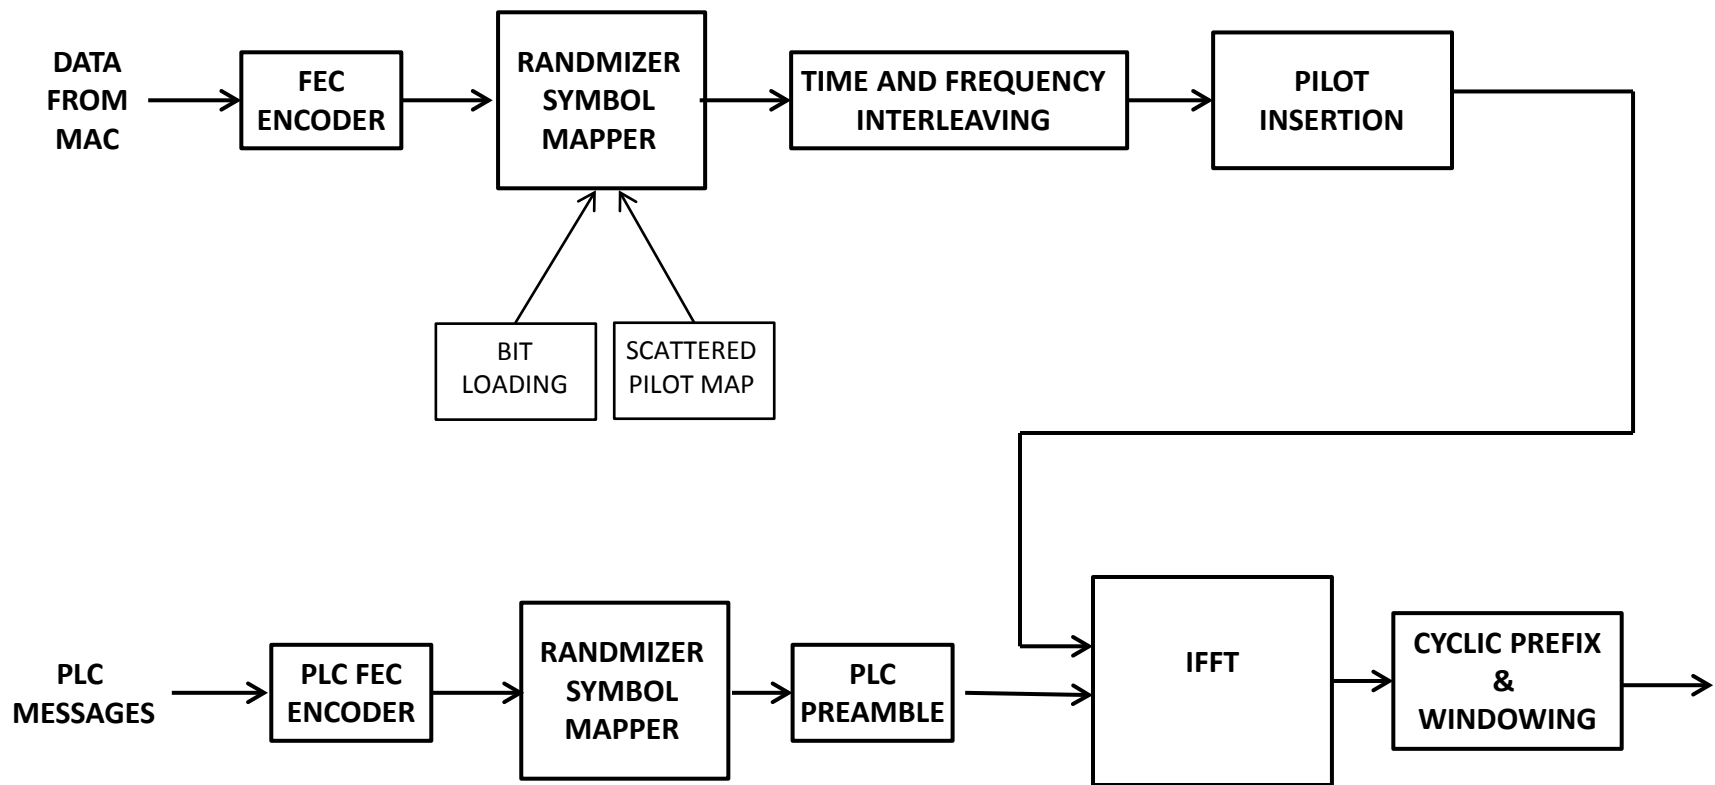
DATA FROM MAC

FEC ENCODER

RANDMIZER SYMBOL MAPPER

TIME AND FREQUENCY INTERLEAVING

PILOT INSERTION

BIT LOADING

SCATTERED PILOT MAP

PLC MESSAGES

PLC FEC ENCODER

RANDMIZER SYMBOL MAPPER

PLC PREAMBLE

IFFT

CYCLIC PREFIX & WINDOWING